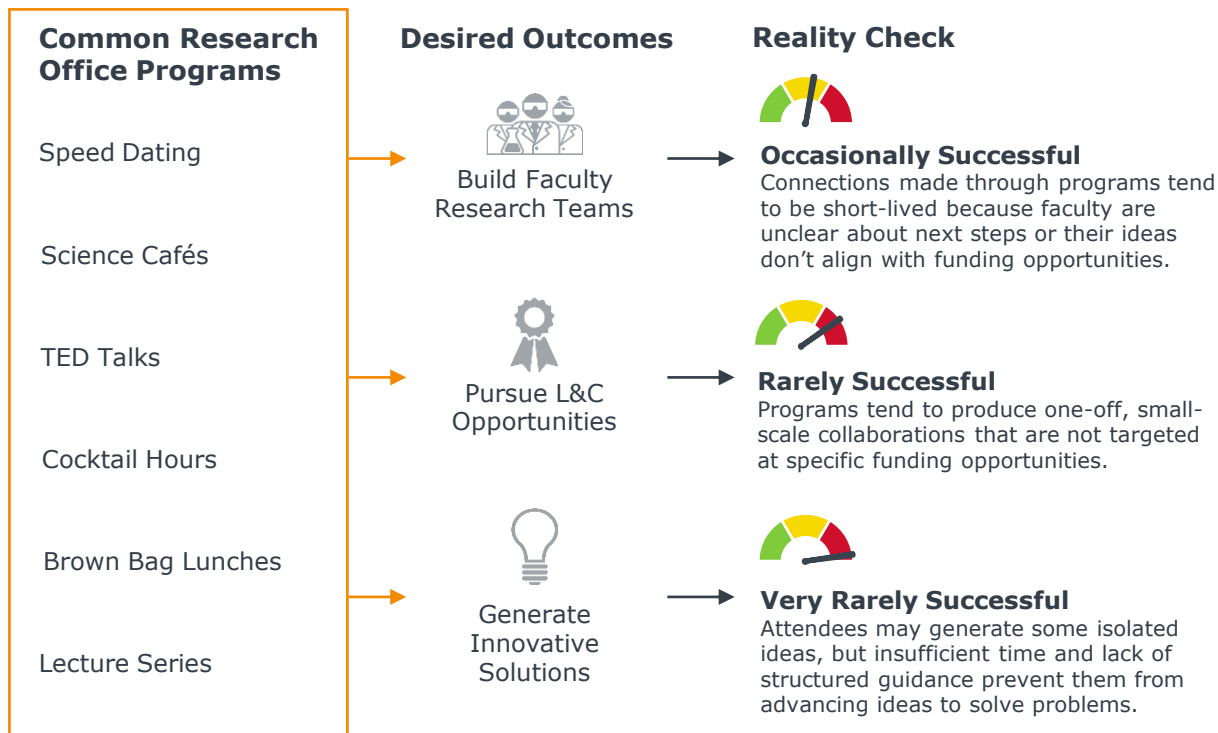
Common Research Office Programs

Speed Dating

Science Cafés

TED Talks

Cocktail Hours

Brown Bag Lunches

Lecture Series

Desired Outcomes

Build Faculty Research Teams

Pursue L&C Opportunities

Generate Innovative Solutions

Reality Check

Occasionally Successful
Connections made through programs tend to be short-lived because faculty are unclear about next steps or their ideas don't align with funding opportunities.

Rarely Successful
Programs tend to produce one-off, small-scale collaborations that are not targeted at specific funding opportunities.

Very Rarely Successful
Attendees may generate some isolated ideas, but insufficient time and lack of structured guidance prevent them from advancing ideas to solve problems.